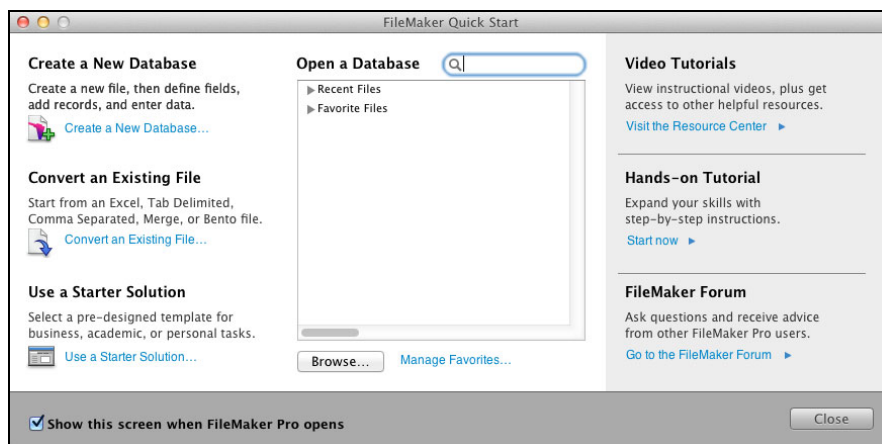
FileMaker Quick Start

Create a New Database

Create a new file, then define fields, add records, and enter data.

Create a New Database...

Convert an Existing File

Start from an Excel, Tab Delimited, Comma Separated, Merge, or Bento file.

Convert an Existing File...

Use a Starter Solution

Select a pre-designed template for business, academic, or personal tasks.

Use a Starter Solution...

Open a Database

▶ Recent Files
▶ Favorite Files

Browse...

Manage Favorites...

Video Tutorials

View instructional videos, plus get access to other helpful resources.

Visit the Resource Center ▶

Hands-on Tutorial

Expand your skills with step-by-step instructions.

Start now ▶

FileMaker Forum

Ask questions and receive advice from other FileMaker Pro users.

Go to the FileMaker Forum ▶

Show this screen when FileMaker Pro opens

Close